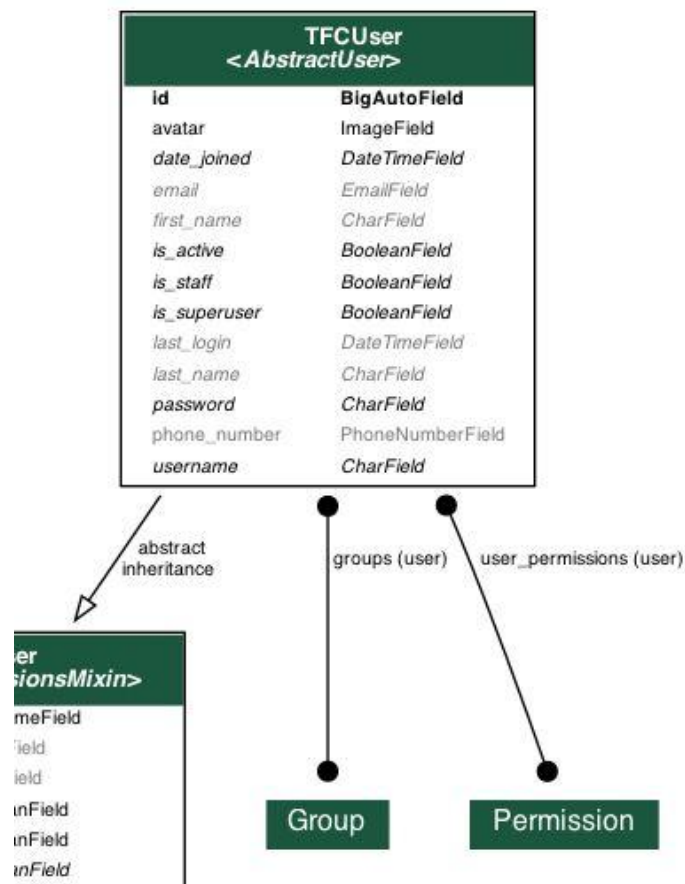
TFCUser
<AbstractUser>

| | |
|---|---|
| id | BigAutoField |
| avatar | ImageField |
| date_joined | DateTimeField |
| email | EmailField |
| first_name | CharField |
| is_active | BooleanField |
| is_staff | BooleanField |
| is_superuser | BooleanField |
| last_login | DateTimeField |
| last_name | CharField |
| password | CharField |
| phone_number | PhoneNumberField |
| username | CharField |

abstract inheritance

groups (user)

user_permissions (user)

er
sionsMixin>

meField
ield
ield
nField
nField
nField

Group

Permission